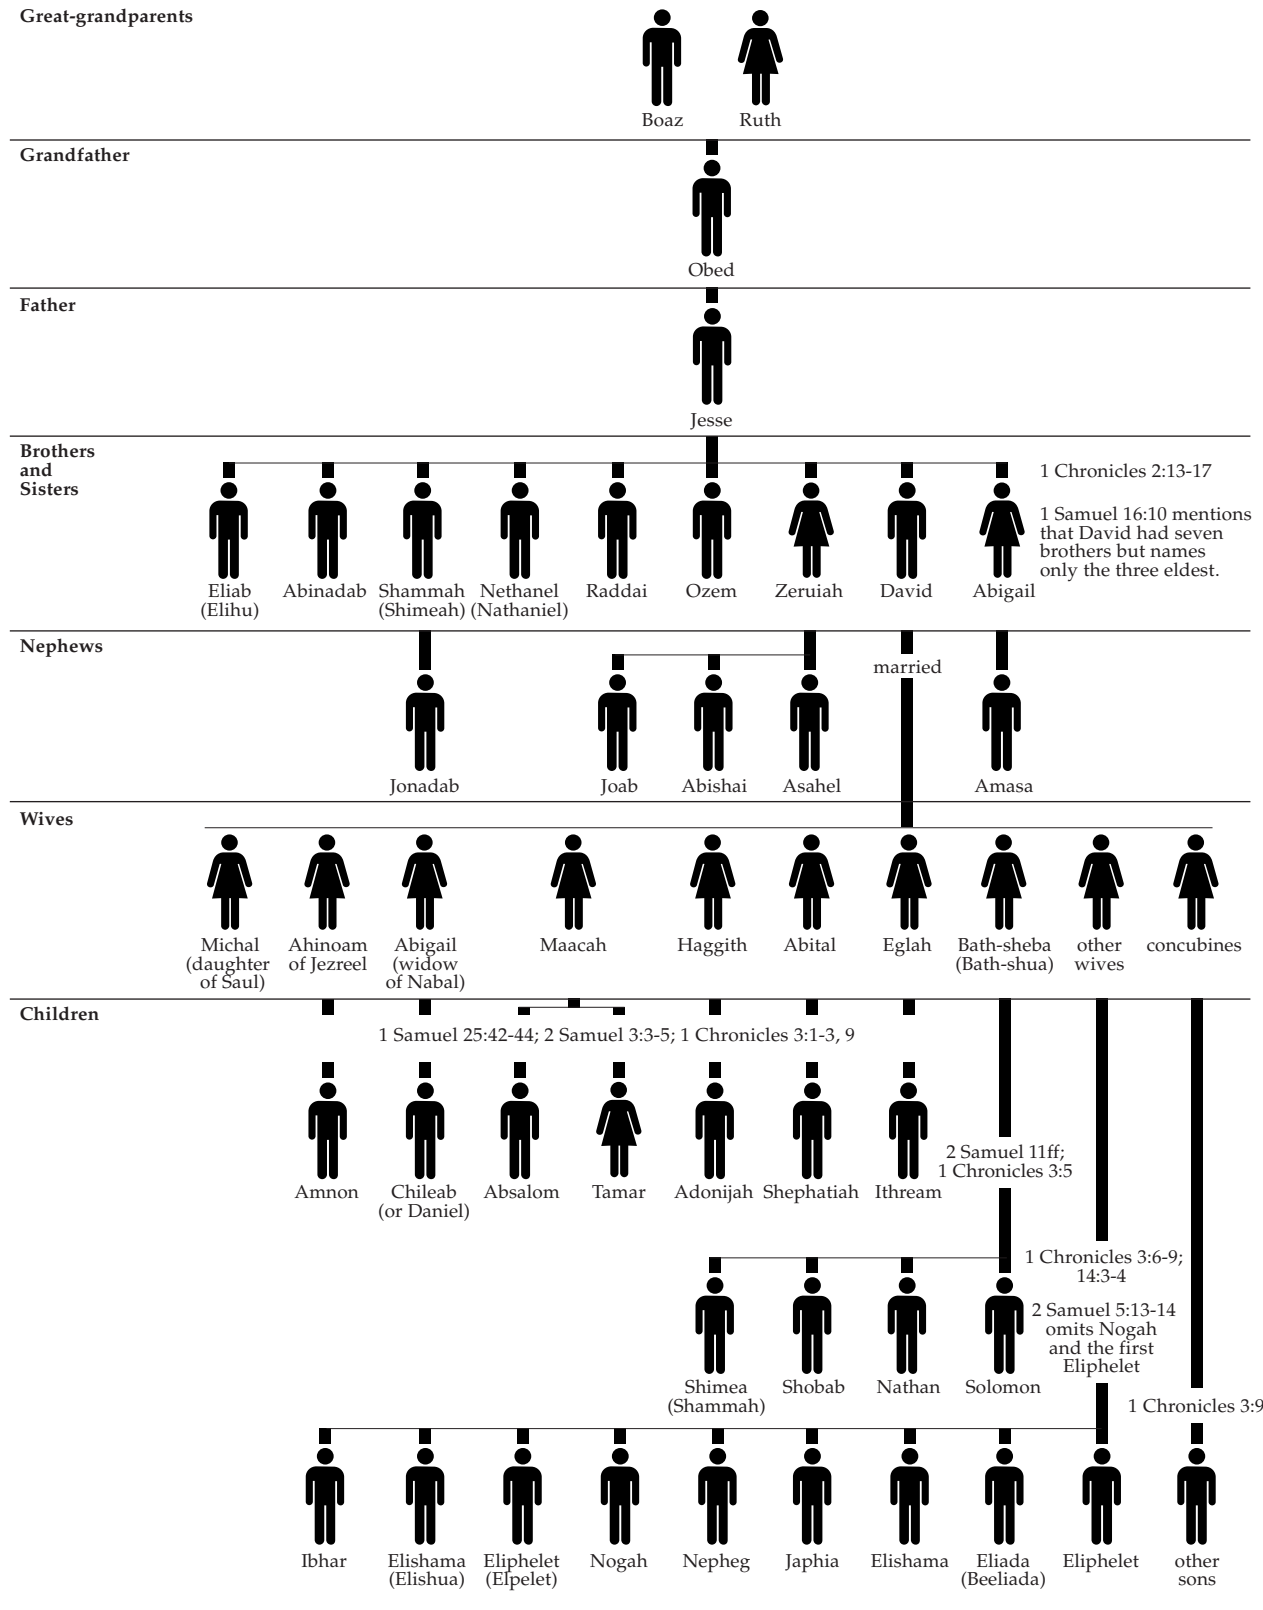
Great-grandparents

Boaz Ruth

Grandfather

Obed

Father

Jesse

Brothers and Sisters

1 Chronicles 2:13-17

1 Samuel 16:10 mentions that David had seven brothers but names only the three eldest.

Eliab (Elihu) Abinadab Shammah (Shimeah) Nethanel (Nathaniel) Raddai Ozem Zeruiah David Abigail

Nephews

married

Jonadab Joab Abishai Asahel Amasa

Wives

Michal (daughter of Saul) Ahinoam of Jezreel Abigail (widow of Nabal) Maacah Haggith Abital Eglah Bath-sheba (Bath-shua) other wives concubines

Children

1 Samuel 25:42-44; 2 Samuel 3:3-5; 1 Chronicles 3:1-3, 9

Amnon Chileab (or Daniel) Absalom Tamar Adonijah Shephatiah Ithream

2 Samuel 11ff; 1 Chronicles 3:5

1 Chronicles 3:6-9; 14:3-4

2 Samuel 5:13-14 omits Nogah and the first Eliphelet

Shimea (Shammah) Shobab Nathan Solomon

1 Chronicles 3:9

Ibhar Elishama (Elishua) Eliphelet (Elpelet) Nogah Nepheg Japhia Elishama Eliada (Beeliada) Eliphelet other sons